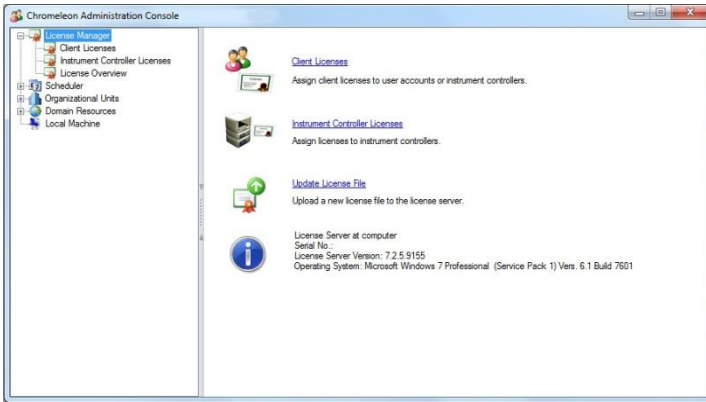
Chromeleon Administration Console

License Manager
Client Licenses
Instrument Controller Licenses
License Overview
Scheduler
Organizational Units
Domain Resources
Local Machine

Client Licenses
Assign client licenses to user accounts or instrument controllers.

Instrument Controller Licenses
Assign licenses to instrument controllers.

Update License File
Upload a new license file to the license server.

License Server at computer
Serial No.:
License Server Version: 7.2.5.9155
Operating System: Microsoft Windows 7 Professional (Service Pack 1) Vers. 6.1 Build 7601